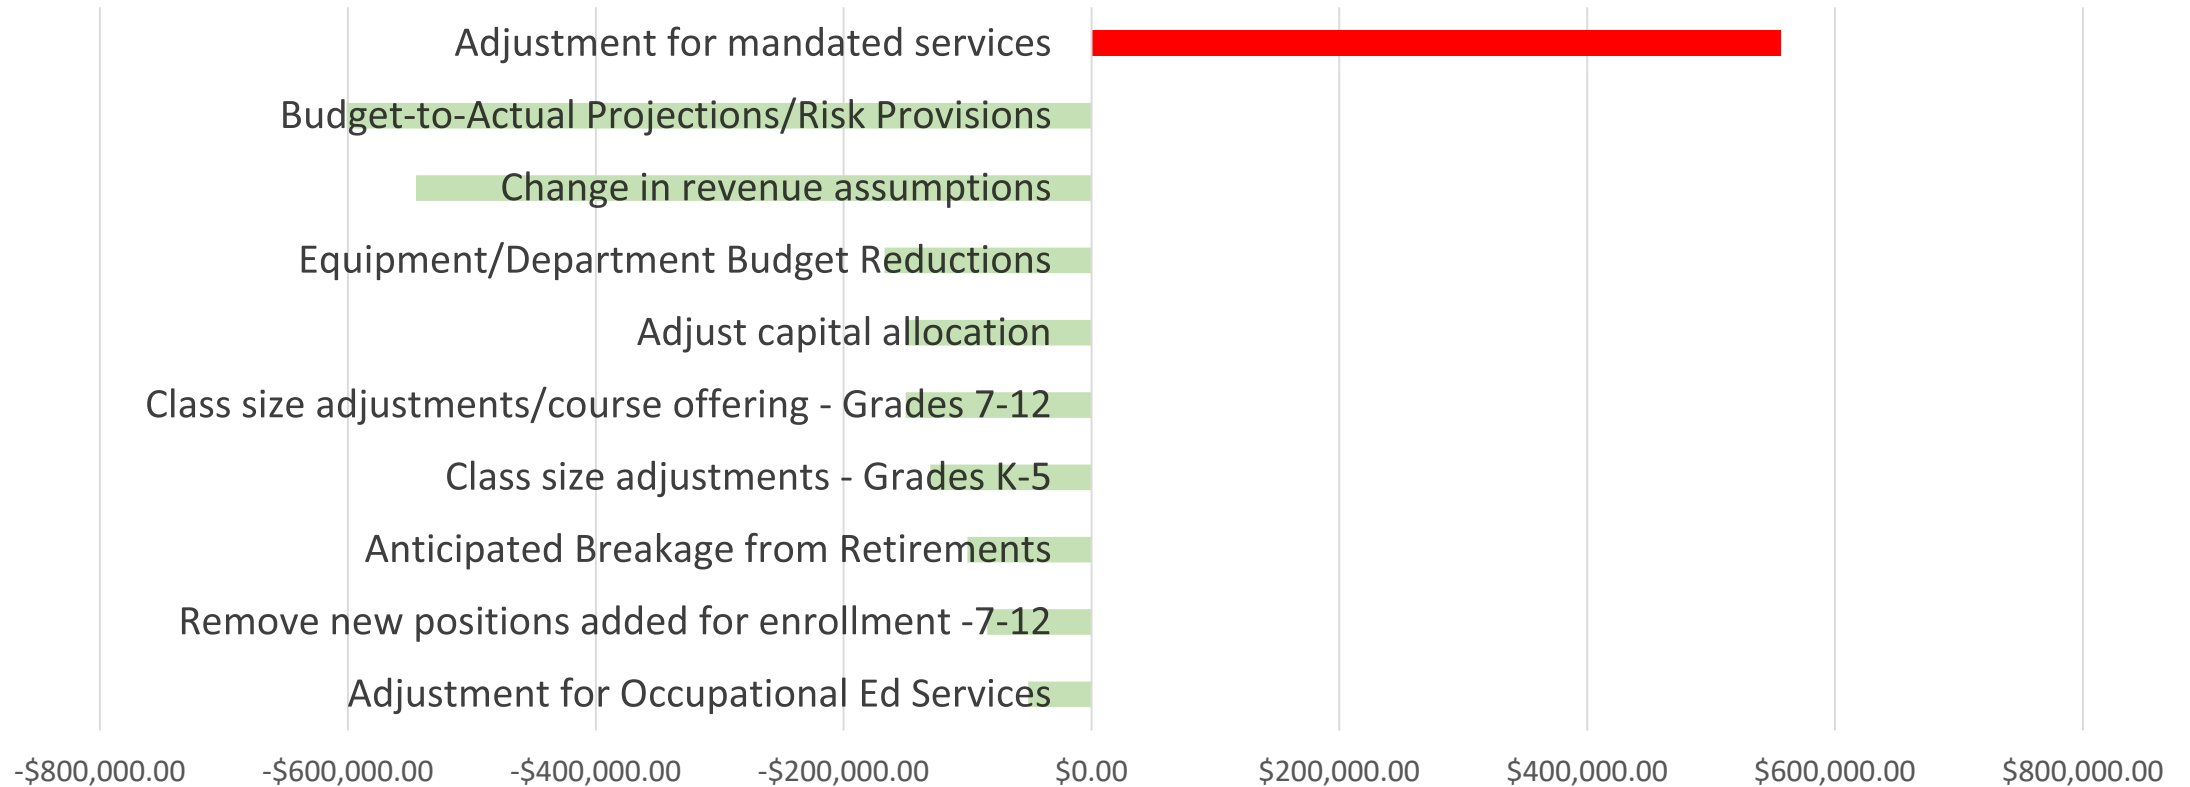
Adjustment for mandated services

Budget-to-Actual Projections/Risk Provisions

Change in revenue assumptions

Equipment/Department Budget Reductions

Adjust capital allocation

Class size adjustments/course offering - Grades 7-12

Class size adjustments - Grades K-5

Anticipated Breakage from Retirements

Remove new positions added for enrollment -7-12

Adjustment for Occupational Ed Services

-$800,000.00 -$600,000.00 -$400,000.00 -$200,000.00 $0.00 $200,000.00 $400,000.00 $600,000.00 $800,000.00